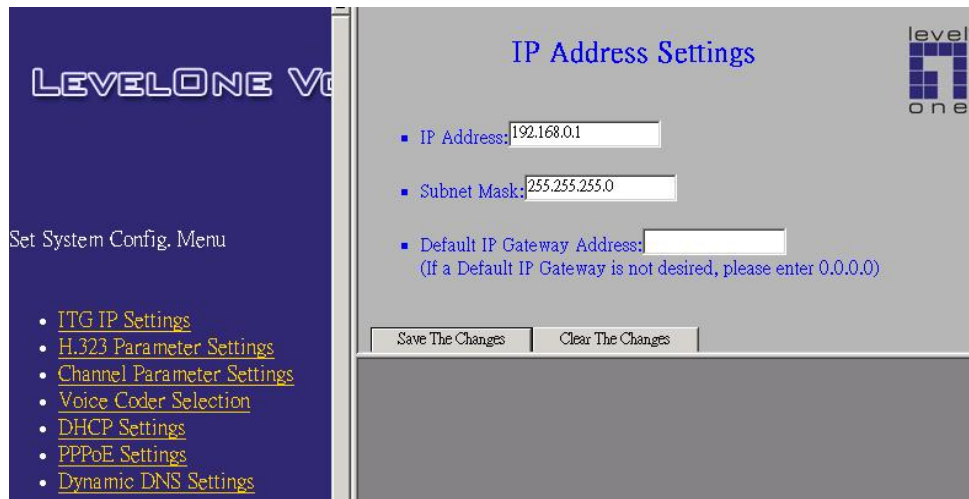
LEVELONE V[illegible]

Set System Config. Menu

- ITG IP Settings
- H.323 Parameter Settings
- Channel Parameter Settings
- Voice Coder Selection
- DHCP Settings
- PPPoE Settings
- Dynamic DNS Settings

IP Address Settings

level one

- IP Address: 192.168.0.1
- Subnet Mask: 255.255.255.0
- Default IP Gateway Address:
(If a Default IP Gateway is not desired, please enter 0.0.0.0)

Save The Changes | Clear The Changes